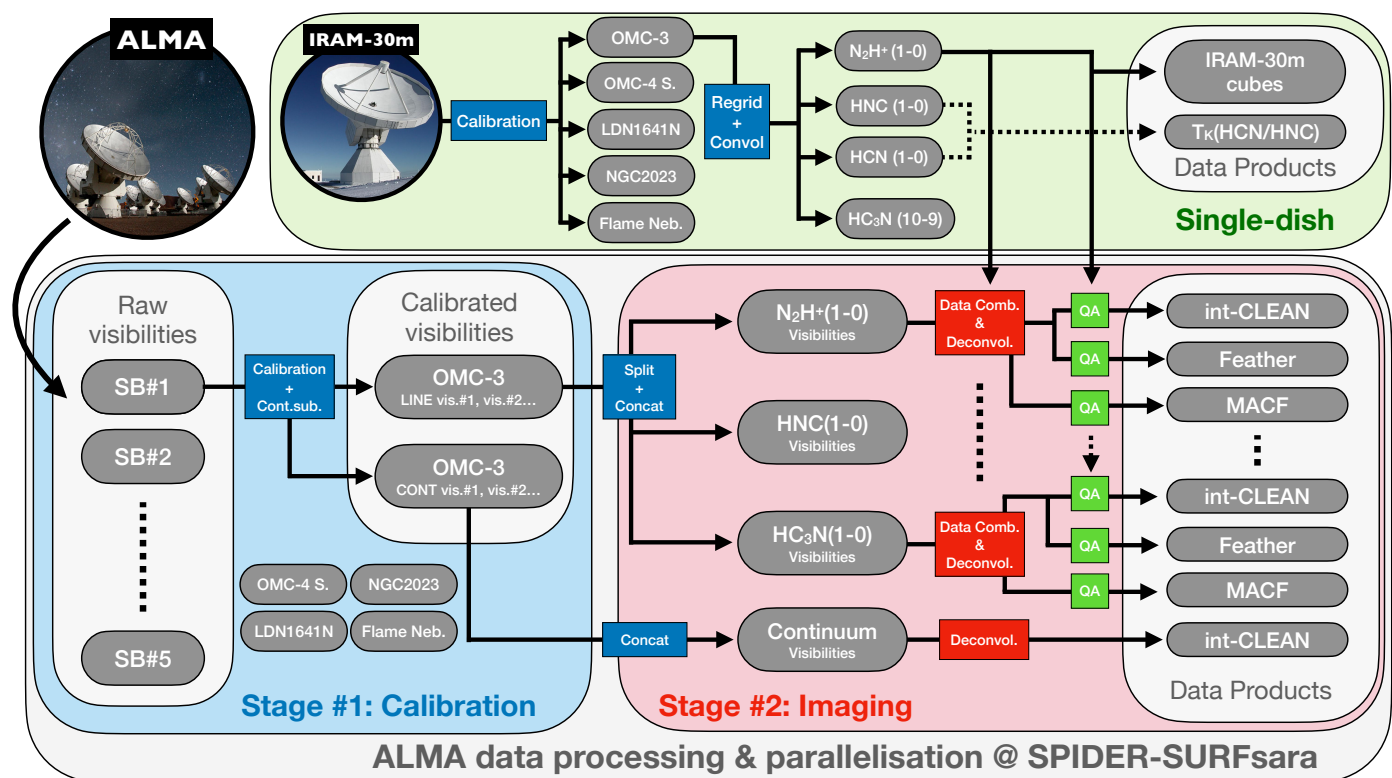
ALMA

IRAM-30m

Calibration

OMC-3

OMC-4 S.

LDN1641N

NGC2023

Flame Neb.

Regrid + Convol

$N_2H^+$ (1-0)

HNC (1-0)

HCN (1-0)

$HC_3N$ (10-9)

IRAM-30m cubes

$T_K$(HCN/HNC)

Data Products

Single-dish

Raw visibilities

SB#1

SB#2

SB#5

Calibration + Cont.sub.

Calibrated visibilities

OMC-3
LINE vis.#1, vis.#2…

OMC-3
CONT vis.#1, vis.#2…

OMC-4 S.

NGC2023

LDN1641N

Flame Neb.

Stage #1: Calibration

Split + Concat

$N_2H^+$(1-0)
Visibilities

HNC(1-0)
Visibilities

$HC_3N$(1-0)
Visibilities

Concat

Continuum
Visibilities

Data Comb. & Deconvol.

Data Comb. & Deconvol.

Deconvol.

QA

QA

QA

QA

QA

QA

int-CLEAN

Feather

MACF

int-CLEAN

Feather

MACF

int-CLEAN

Data Products

Stage #2: Imaging

ALMA data processing & parallelisation @ SPIDER-SURFsara